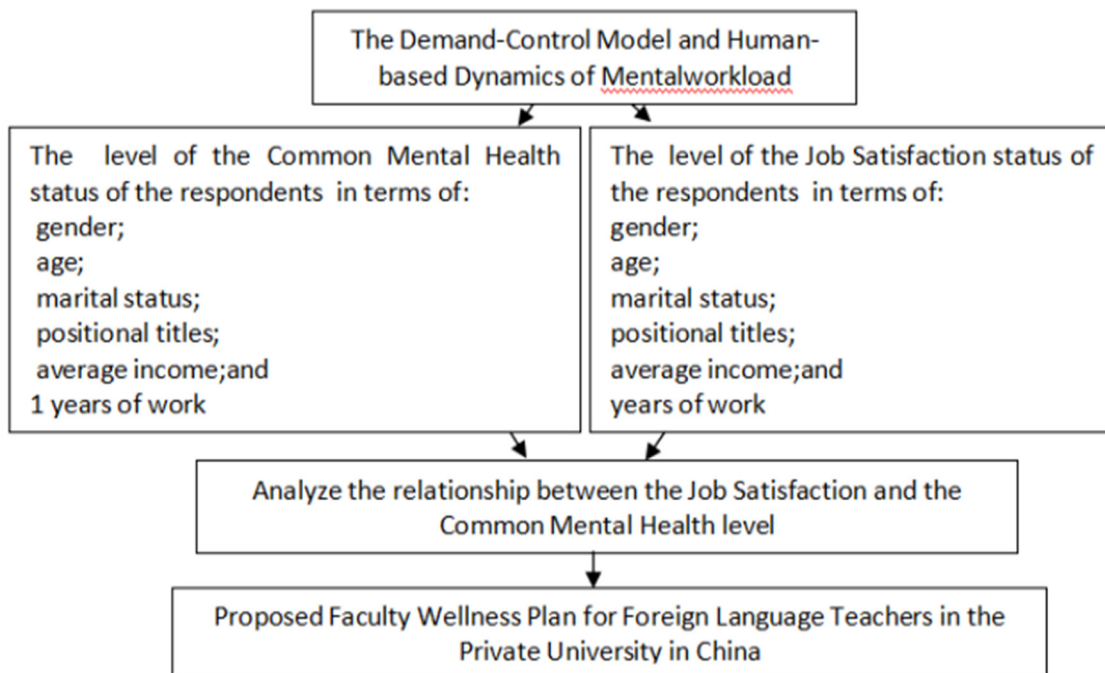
The Demand-Control Model and Human-based Dynamics of Mentalworkload

The level of the Common Mental Health status of the respondents in terms of:
gender;
age;
marital status;
positional titles;
average income;and
1 years of work

The level of the Job Satisfaction status of the respondents in terms of:
gender;
age;
marital status;
positional titles;
average income;and
years of work

Analyze the relationship between the Job Satisfaction and the Common Mental Health level

Proposed Faculty Wellness Plan for Foreign Language Teachers in the Private University in China